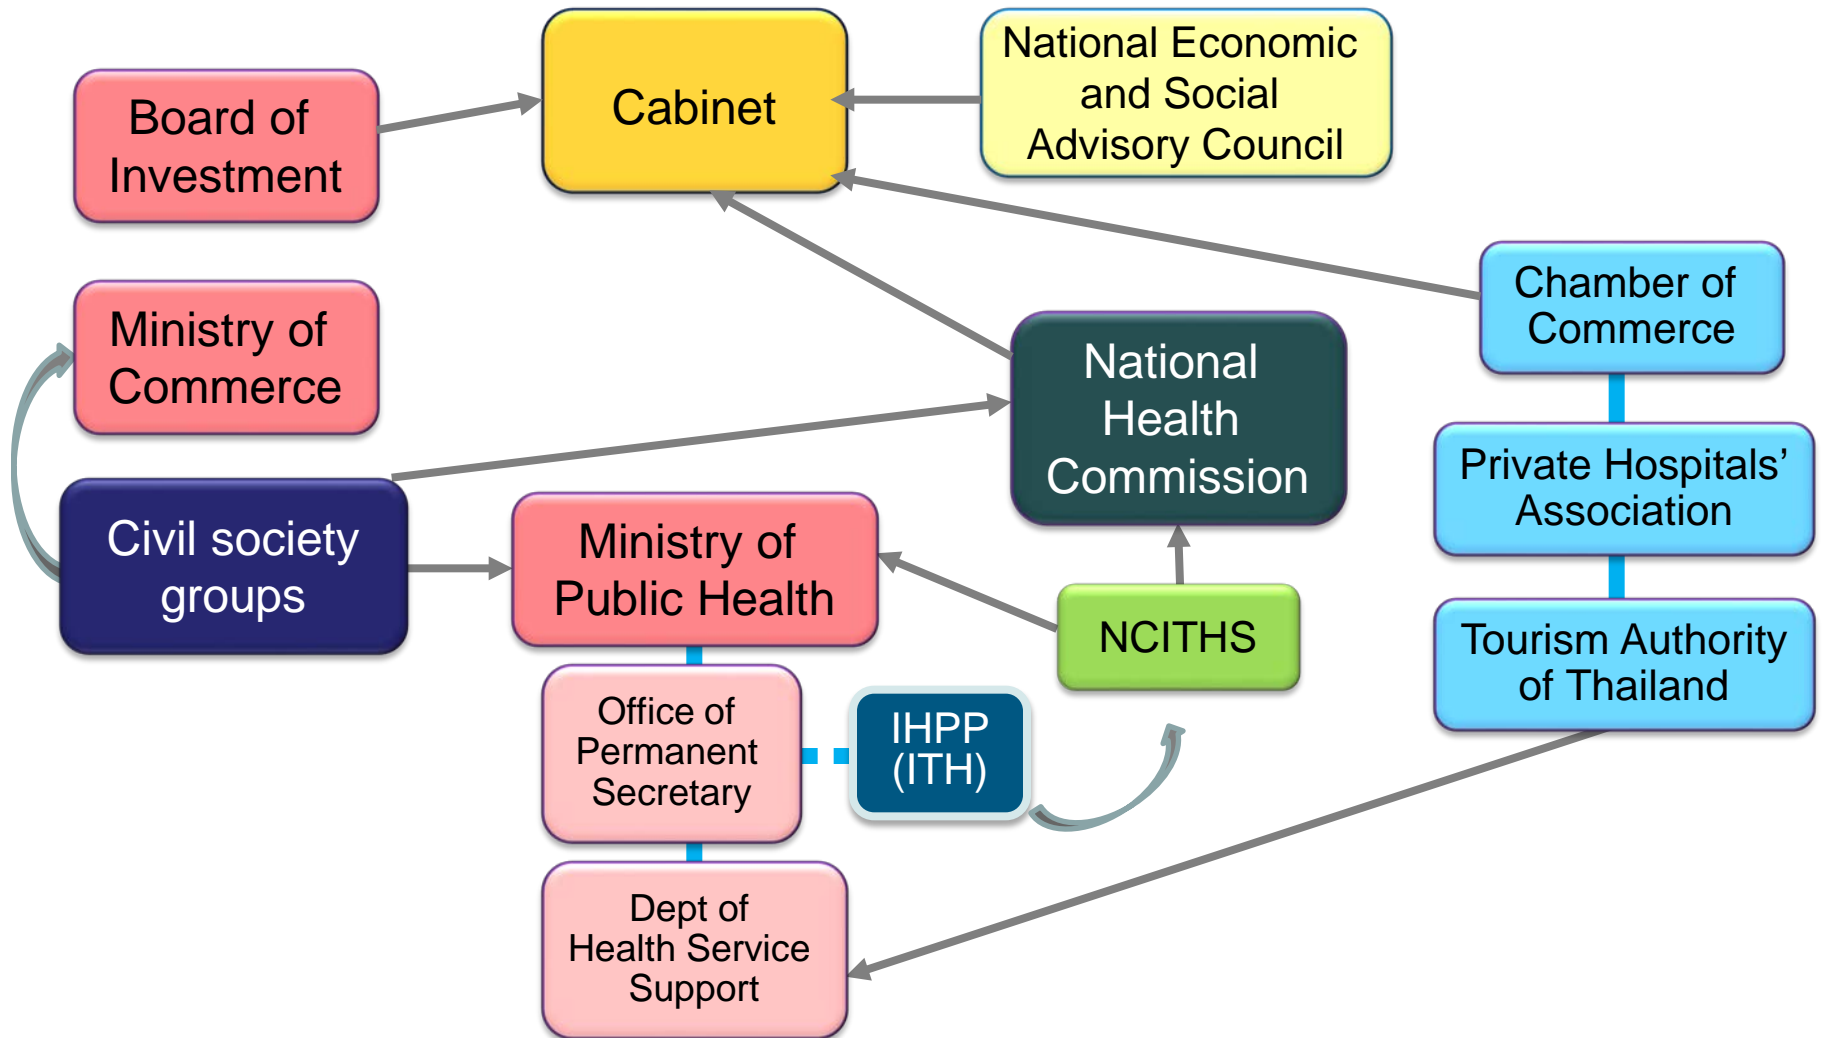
Board of Investment

Cabinet

National Economic and Social Advisory Council

Ministry of Commerce

National Health Commission

Chamber of Commerce

Private Hospitals' Association

Tourism Authority of Thailand

Civil society groups

Ministry of Public Health

NCITHS

Office of Permanent Secretary

IHPP (ITH)

Dept of Health Service Support